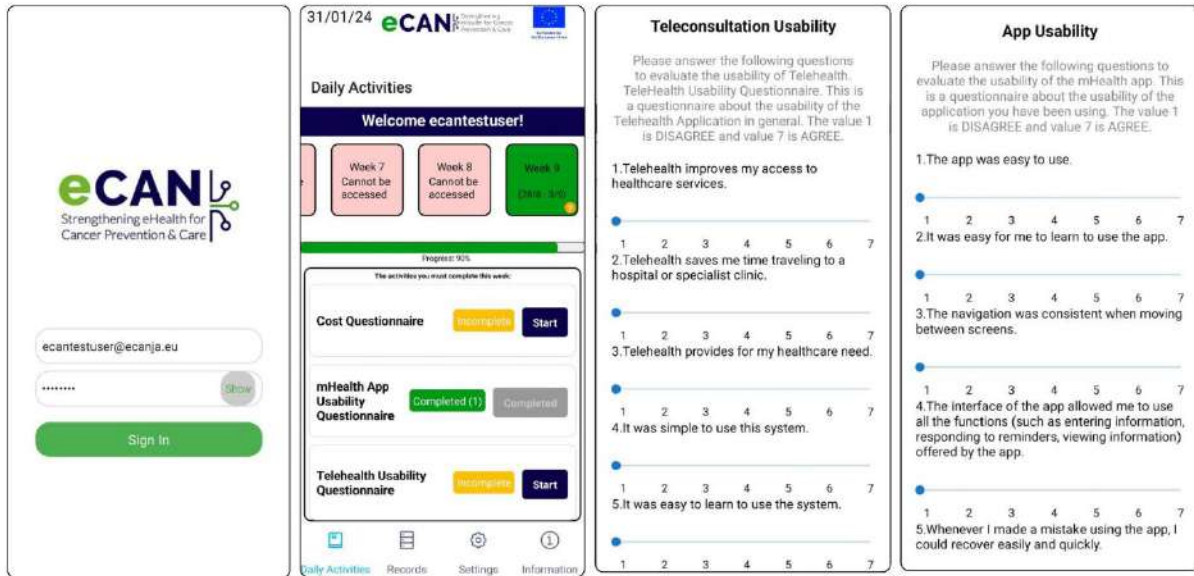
eCAN
Strengthening eHealth for Cancer Prevention & Care

ecantestuser@ecanja.eu

••••••••• Show

Sign In

31/01/24 eCAN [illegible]

Daily Activities

Welcome ecantestuser!

Week 7 Cannot be accessed

Week 8 Cannot be accessed

Week 9 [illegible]

Progress: 90%

The activities you must complete this week:

Cost Questionnaire Incomplete Start

mHealth App Usability Questionnaire Completed (1) Completed

Telehealth Usability Questionnaire Incomplete Start

Daily Activities Records Settings Information

Teleconsultation Usability

Please answer the following questions to evaluate the usability of Telehealth. TeleHealth Usability Questionnaire. This is a questionnaire about the usability of the Telehealth Application in general. The value 1 is DISAGREE and value 7 is AGREE.

1.Telehealth improves my access to healthcare services.

1 2 3 4 5 6 7

2.Telehealth saves me time traveling to a hospital or specialist clinic.

1 2 3 4 5 6 7

3.Telehealth provides for my healthcare need.

1 2 3 4 5 6 7

4.It was simple to use this system.

1 2 3 4 5 6 7

5.It was easy to learn to use the system.

1 2 3 4 5 6 7

App Usability

Please answer the following questions to evaluate the usability of the mHealth app. This is a questionnaire about the usability of the application you have been using. The value 1 is DISAGREE and value 7 is AGREE.

1.The app was easy to use.

1 2 3 4 5 6 7

2.It was easy for me to learn to use the app.

1 2 3 4 5 6 7

3.The navigation was consistent when moving between screens.

1 2 3 4 5 6 7

4.The interface of the app allowed me to use all the functions (such as entering information, responding to reminders, viewing information) offered by the app.

1 2 3 4 5 6 7

5.Whenever I made a mistake using the app, I could recover easily and quickly.